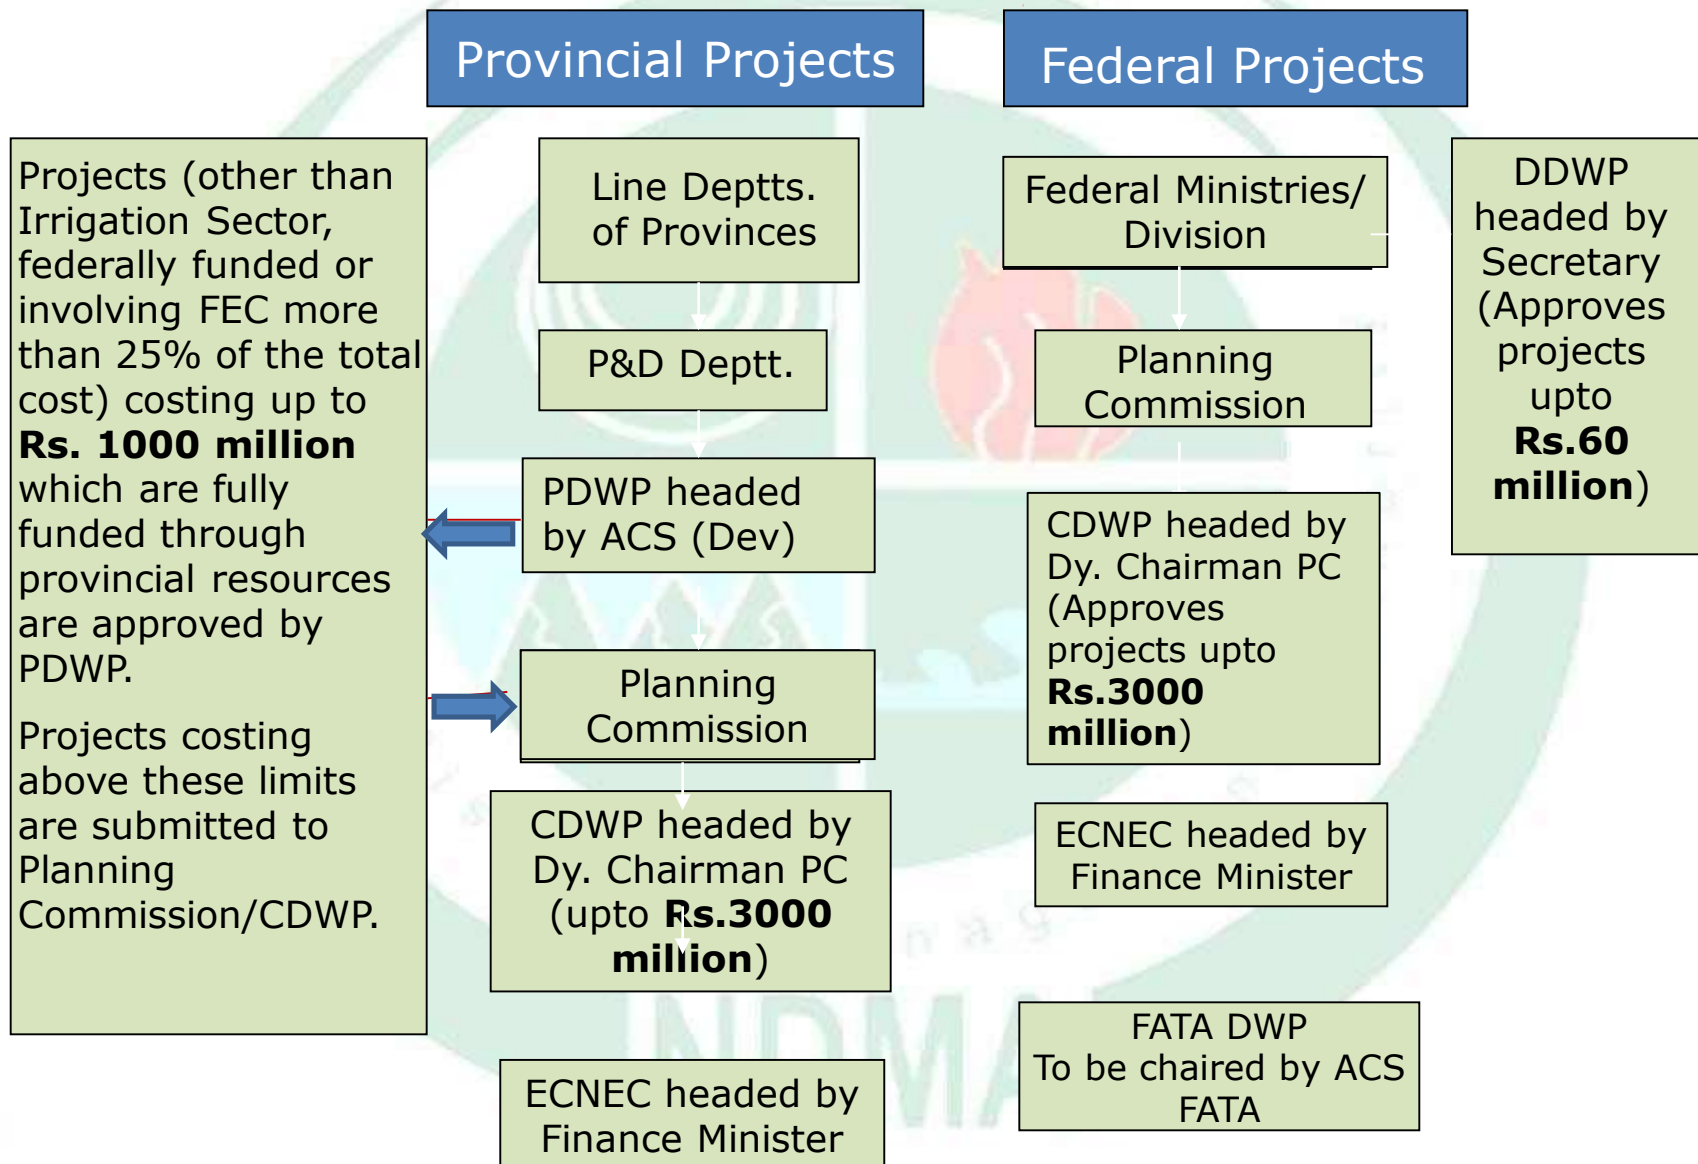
Provincial Projects

Federal Projects

Projects (other than Irrigation Sector, federally funded or involving FEC more than 25% of the total cost) costing up to **Rs. 1000 million** which are fully funded through provincial resources are approved by PDWP.

Projects costing above these limits are submitted to Planning Commission/CDWP.

Line Deptts. of Provinces

P&D Deptt.

PDWP headed by ACS (Dev)

Planning Commission

CDWP headed by Dy. Chairman PC (upto **Rs.3000 million**)

ECNEC headed by Finance Minister

Federal Ministries/ Division

Planning Commission

CDWP headed by Dy. Chairman PC (Approves projects upto **Rs.3000 million**)

ECNEC headed by Finance Minister

FATA DWP To be chaired by ACS FATA

DDWP headed by Secretary (Approves projects upto **Rs.60 million**)

NDMA